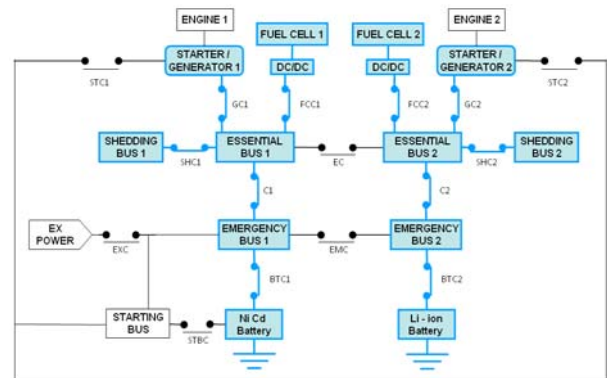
ENGINE 1
FUEL CELL 1
FUEL CELL 2
ENGINE 2
STARTER / GENERATOR 1
DC/DC
DC/DC
STARTER / GENERATOR 2
STC1
STC2
GC1
FCC1
FCC2
GC2
SHEDDING BUS 1
ESSENTIAL BUS 1
ESSENTIAL BUS 2
SHEDDING BUS 2
SHC1
EC
SHC2
C1
C2
EX POWER
EMERGENCY BUS 1
EMERGENCY BUS 2
EXC
EMC
BTC1
BTC2
STARTING BUS
STBC
Ni Cd Battery
Li - ion Battery